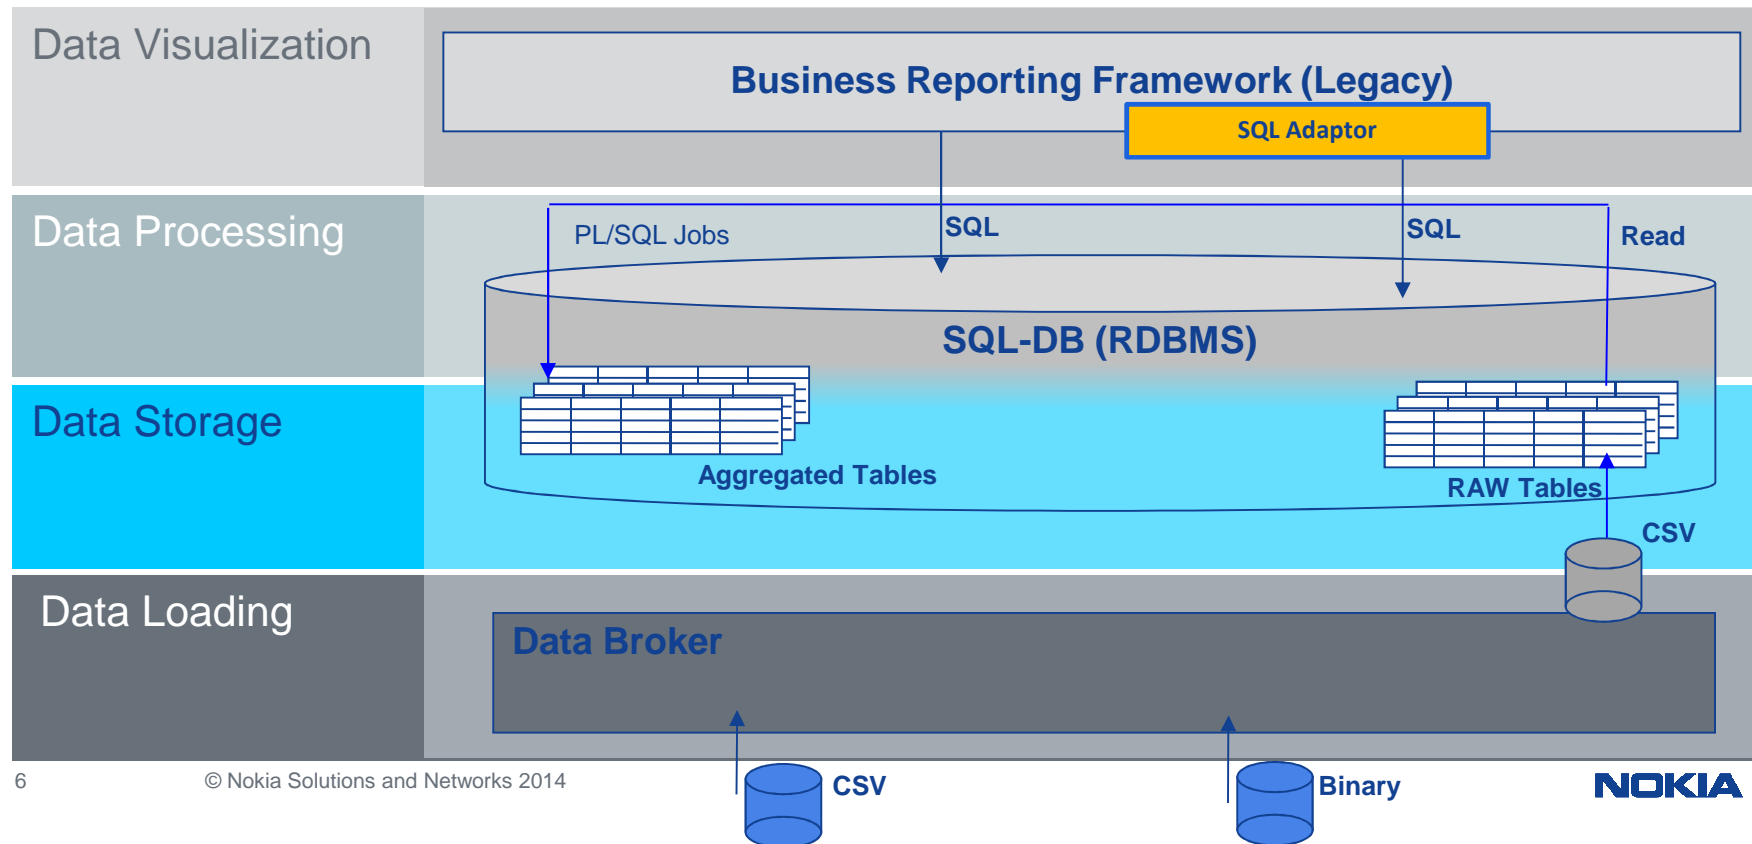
Data Visualization

Business Reporting Framework (Legacy)

SQL Adaptor

Data Processing

PL/SQL Jobs

SQL

SQL

Read

SQL-DB (RDBMS)

Data Storage

Aggregated Tables

RAW Tables

CSV

Data Loading

Data Broker

6

© Nokia Solutions and Networks 2014

CSV

Binary

NOKIA